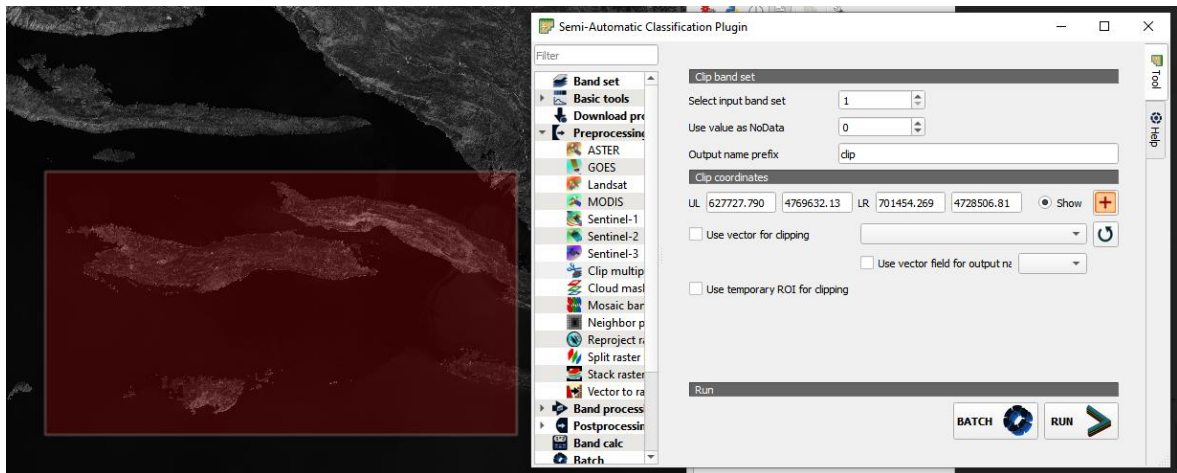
Semi-Automatic Classification Plugin

Filter

Band set
Basic tools
Download pro
Preprocessing
ASTER
GOES
Landsat
MODIS
Sentinel-1
Sentinel-2
Sentinel-3
Clip multip
Cloud mask
Mosaic bar
Neighbor p
Reproject r
Split raster
Stack raster
Vector to ra
Band process
Postprocessin
Band calc
Batch

Clip band set
Select input band set 1
Use value as NoData 0
Output name prefix clip
Clip coordinates
UL 627727.790 4769632.13 LR 701454.269 4728506.81 Show
Use vector for clipping
Use vector field for output na
Use temporary ROI for clipping

Run
BATCH RUN

Tool
Help